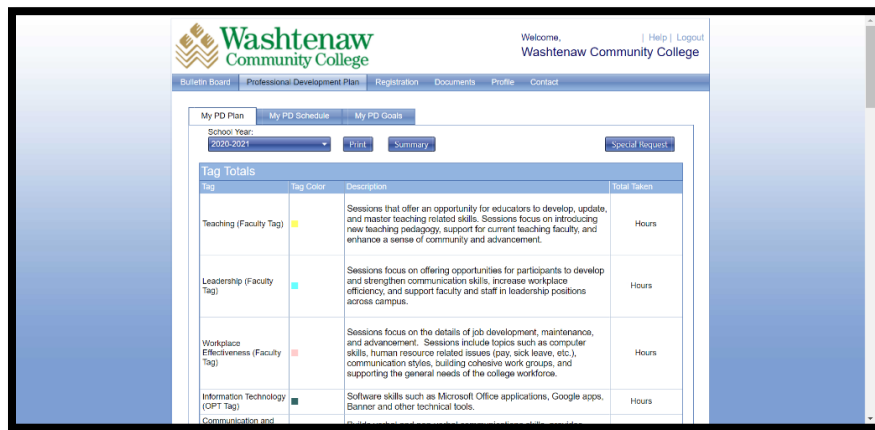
Washtenaw Community College

Welcome, | Help | Logout
Washtenaw Community College

Bulletin Board | Professional Development Plan | Registration | Documents | Profile | Contact

My PD Plan | My PD Schedule | My PD Goals

School Year:
2020-2021

Print | Summary | Special Request

Tag Totals

| Tag | Tag Color | Description | Total Taken |
|---|---|---|---|
| Teaching (Faculty Tag) | | Sessions that offer an opportunity for educators to develop, update, and master teaching related skills. Sessions focus on introducing new teaching pedagogy, support for current teaching faculty, and enhance a sense of community and advancement. | Hours |
| Leadership (Faculty Tag) | | Sessions focus on offering opportunities for participants to develop and strengthen communication skills, increase workplace efficiency, and support faculty and staff in leadership positions across campus. | Hours |
| Workplace Effectiveness (Faculty Tag) | | Sessions focus on the details of job development, maintenance, and advancement. Sessions include topics such as computer skills, human resource related issues (pay, sick leave, etc.), communication styles, building cohesive work groups, and supporting the general needs of the college workforce. | Hours |
| Information Technology (OPT Tag) | | Software skills such as Microsoft Office applications, Google apps. Banner and other technical tools. | Hours |
| Communication and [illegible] | | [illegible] | |